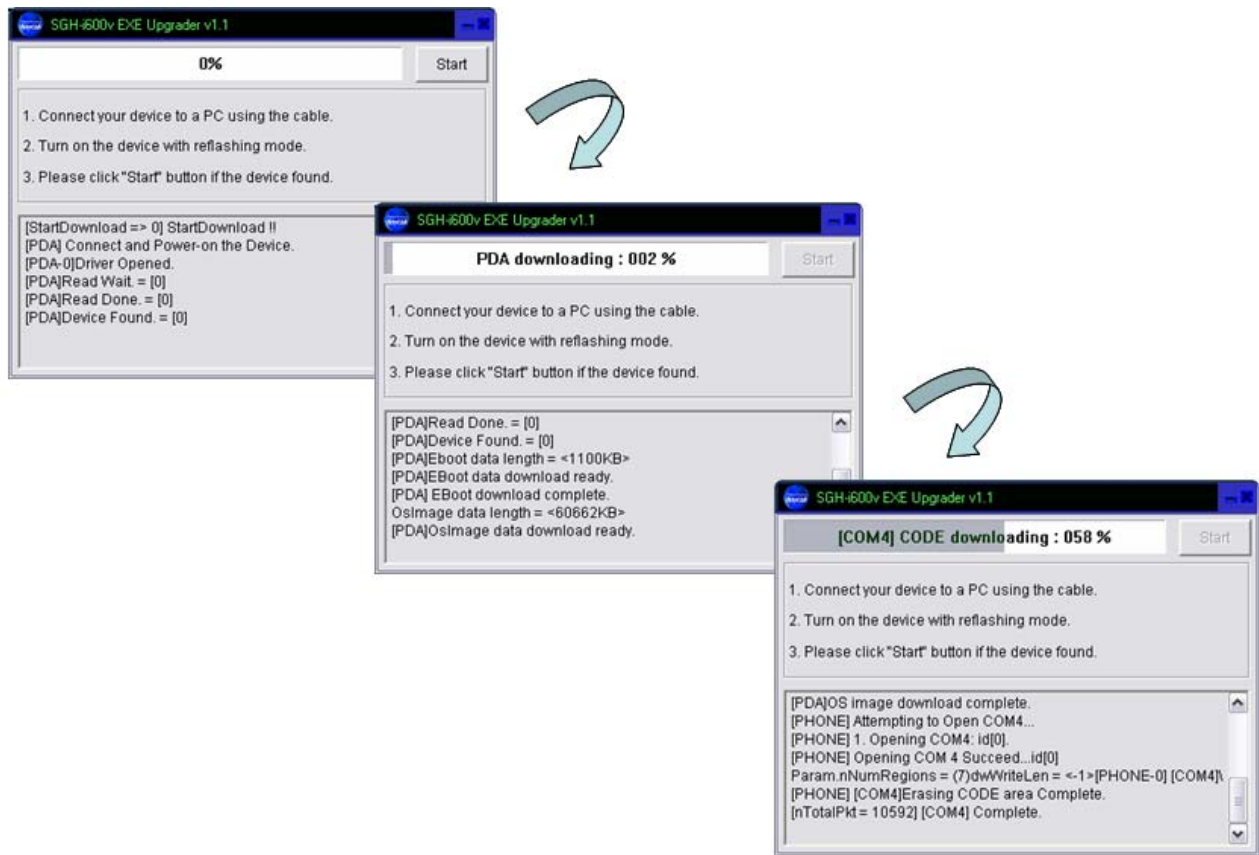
SGH-i600v EXE Upgrader v1.1

0%

Start

1. Connect your device to a PC using the cable.

2. Turn on the device with reflashing mode.

3. Please click "Start" button if the device found.

[StartDownload => 0] StartDownload !!
[PDA] Connect and Power-on the Device.
[PDA-0]Driver Opened.
[PDA]Read Wait. = [0]
[PDA]Read Done. = [0]
[PDA]Device Found. = [0]

SGH-i600v EXE Upgrader v1.1

PDA downloading : 002 %

Start

1. Connect your device to a PC using the cable.

2. Turn on the device with reflashing mode.

3. Please click "Start" button if the device found.

[PDA]Read Done. = [0]
[PDA]Device Found. = [0]
[PDA]Eboot data length = <1100KB>
[PDA]EBoot data download ready.
[PDA] EBoot download complete.
OsImage data length = <60662KB>
[PDA]OsImage data download ready.

SGH-i600v EXE Upgrader v1.1

[COM4] CODE downloading : 058 %

Start

1. Connect your device to a PC using the cable.

2. Turn on the device with reflashing mode.

3. Please click "Start" button if the device found.

[PDA]OS image download complete.
[PHONE] Attempting to Open COM4...
[PHONE] 1. Opening COM4; id[0].
[PHONE] Opening COM 4 Succeed...id[0]
Param.nNumRegions = (7)dwWriteLen = <-1>[PHONE-0] [COM4]\
[PHONE] [COM4]Erasing CODE area Complete.
[nTotalPkt = 10592] [COM4] Complete.